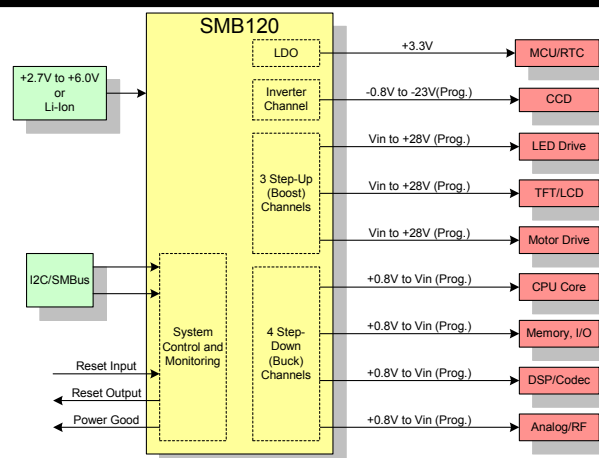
SMB120

+2.7V to +6.0V or Li-Ion

LDO

+3.3V

MCU/RTC

Inverter Channel

-0.8V to -23V(Prog.)

CCD

Vin to +28V (Prog.)

LED Drive

3 Step-Up (Boost) Channels

Vin to +28V (Prog.)

TFT/LCD

Vin to +28V (Prog.)

Motor Drive

I2C/SMBus

+0.8V to Vin (Prog.)

CPU Core

System Control and Monitoring

4 Step-Down (Buck) Channels

+0.8V to Vin (Prog.)

Memory, I/O

Reset Input

Reset Output

+0.8V to Vin (Prog.)

DSP/Codec

Power Good

+0.8V to Vin (Prog.)

Analog/RF